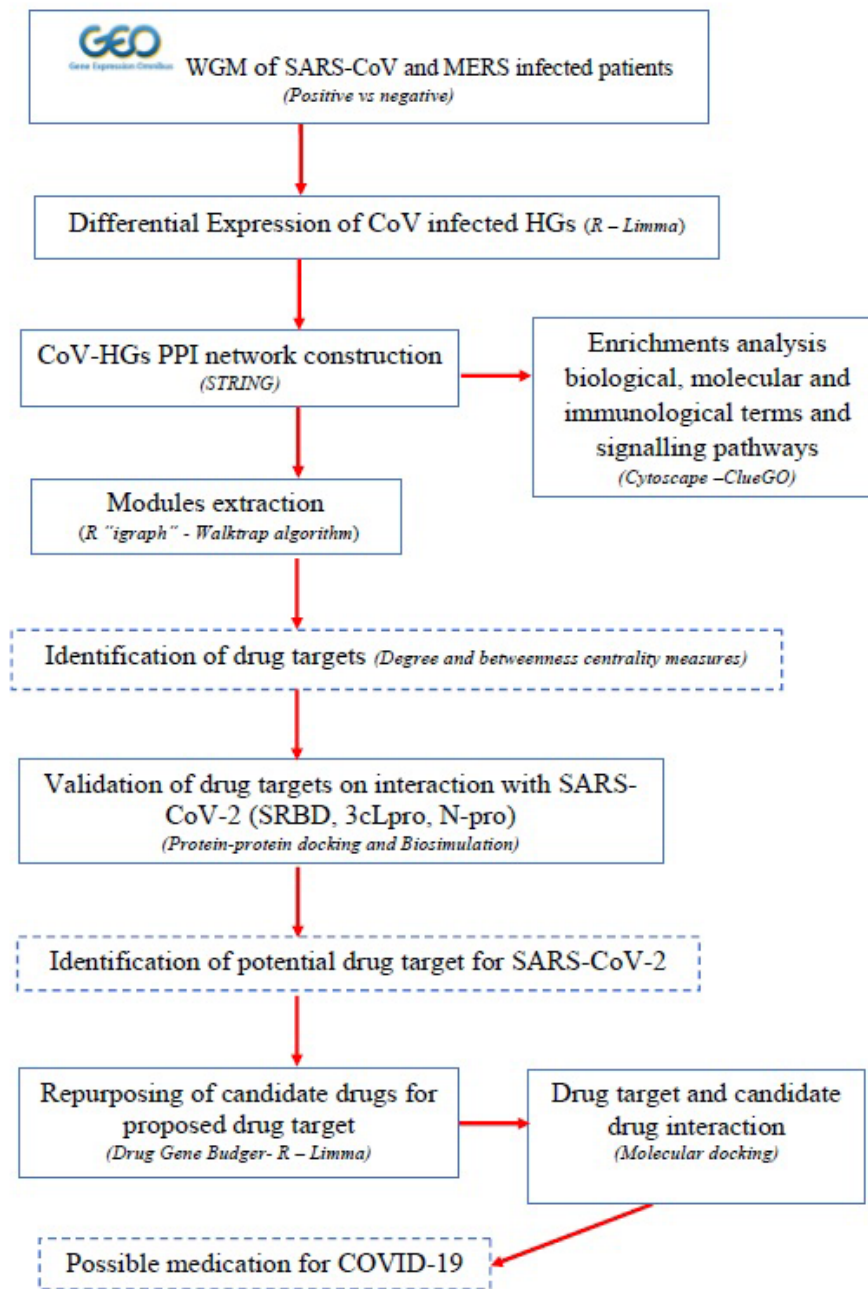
GEO
Gene Expression Omnibus
WGM of SARS-CoV and MERS infected patients
(Positive vs negative)

Differential Expression of CoV infected HGs (R – Limma)

CoV-HGs PPI network construction
(STRING)

Enrichments analysis biological, molecular and immunological terms and signalling pathways
(Cytoscape –ClueGO)

Modules extraction
(R "igraph" - Walktrap algorithm)

Identification of drug targets (Degree and betweenness centrality measures)

Validation of drug targets on interaction with SARS-CoV-2 (SRBD, 3cLpro, N-pro)
(Protein-protein docking and Biosimulation)

Identification of potential drug target for SARS-CoV-2

Repurposing of candidate drugs for proposed drug target
(Drug Gene Budger- R – Limma)

Drug target and candidate drug interaction
(Molecular docking)

Possible medication for COVID-19